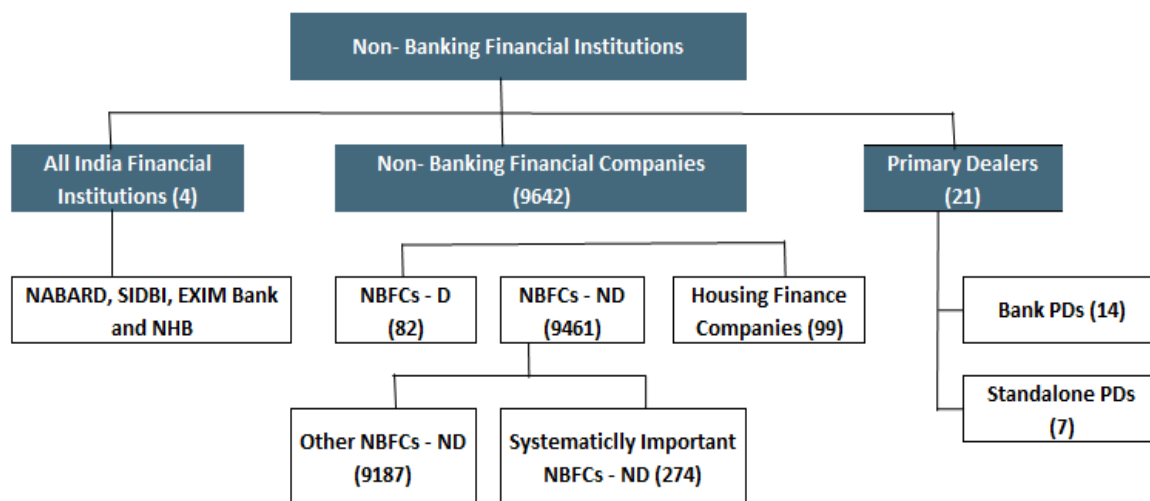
Non- Banking Financial Institutions

All India Financial Institutions (4)

Non- Banking Financial Companies (9642)

Primary Dealers (21)

NABARD, SIDBI, EXIM Bank and NHB

NBFCs - D (82)

NBFCs - ND (9461)

Housing Finance Companies (99)

Bank PDs (14)

Standalone PDs (7)

Other NBFCs - ND (9187)

Systematiclly Important NBFCs - ND (274)